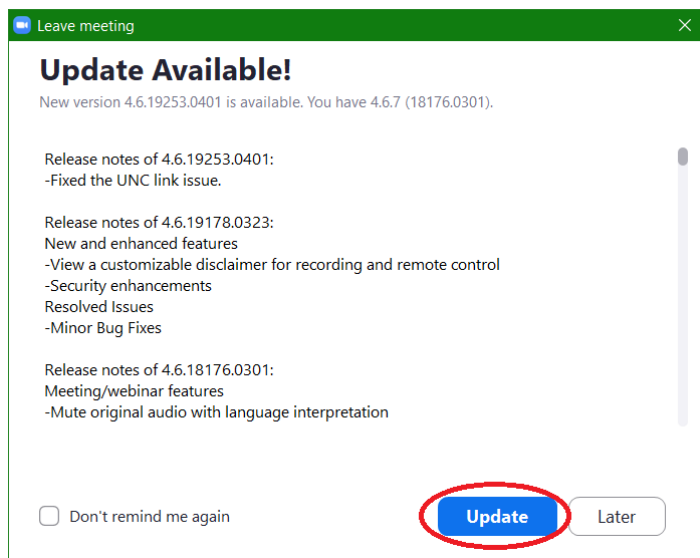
Leave meeting

Update Available!

New version 4.6.19253.0401 is available. You have 4.6.7 (18176.0301).

Release notes of 4.6.19253.0401:
-Fixed the UNC link issue.

Release notes of 4.6.19178.0323:
New and enhanced features
-View a customizable disclaimer for recording and remote control
-Security enhancements
Resolved Issues
-Minor Bug Fixes

Release notes of 4.6.18176.0301:
Meeting/webinar features
-Mute original audio with language interpretation

Don't remind me again

Update

Later